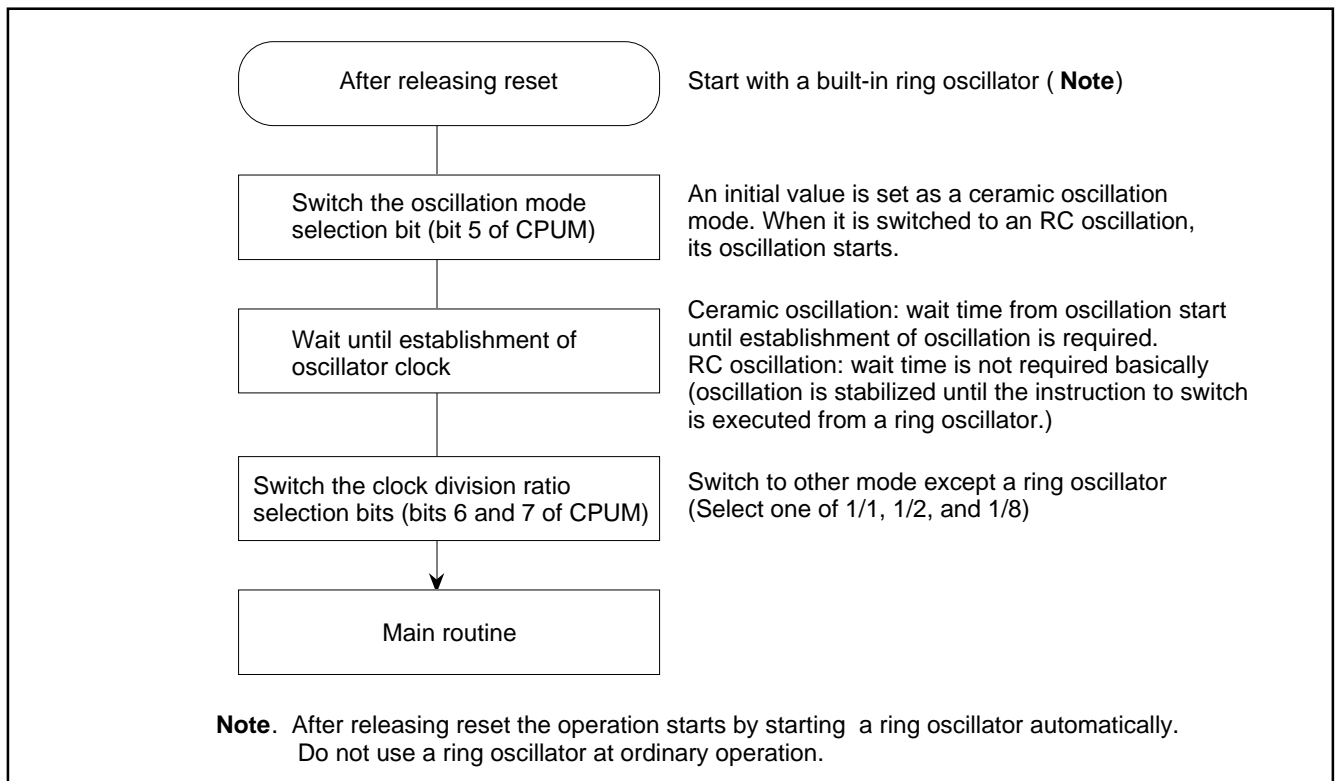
After releasing reset

Start with a built-in ring oscillator ( **Note**)

Switch the oscillation mode selection bit (bit 5 of CPUM)

An initial value is set as a ceramic oscillation mode. When it is switched to an RC oscillation, its oscillation starts.

Wait until establishment of oscillator clock

Ceramic oscillation: wait time from oscillation start until establishment of oscillation is required.
RC oscillation: wait time is not required basically (oscillation is stabilized until the instruction to switch is executed from a ring oscillator.)

Switch the clock division ratio selection bits (bits 6 and 7 of CPUM)

Switch to other mode except a ring oscillator (Select one of 1/1, 1/2, and 1/8)

Main routine

**Note**. After releasing reset the operation starts by starting a ring oscillator automatically.
Do not use a ring oscillator at ordinary operation.